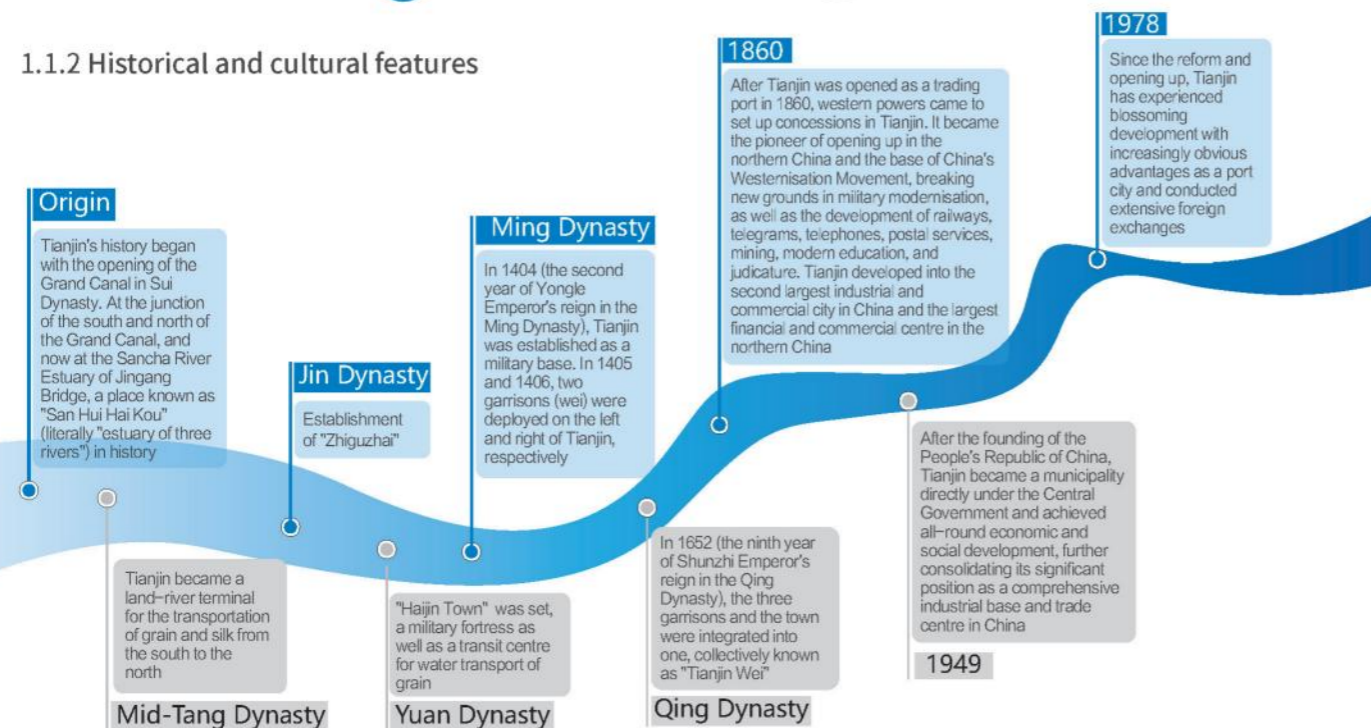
1.1.2 Historical and cultural features

Origin

Tianjin's history began with the opening of the Grand Canal in Sui Dynasty. At the junction of the south and north of the Grand Canal, and now at the Sancha River Estuary of Jingang Bridge, a place known as "San Hui Hai Kou" (literally "estuary of three rivers") in history

Tianjin became a land-river terminal for the transportation of grain and silk from the south to the north

Mid-Tang Dynasty

Jin Dynasty

Establishment of "Zhiguzhai"

"Haijin Town" was set, a military fortress as well as a transit centre for water transport of grain

Yuan Dynasty

Ming Dynasty

In 1404 (the second year of Yongle Emperor's reign in the Ming Dynasty), Tianjin was established as a military base. In 1405 and 1406, two garrisons (wei) were deployed on the left and right of Tianjin, respectively

In 1652 (the ninth year of Shunzhi Emperor's reign in the Qing Dynasty), the three garrisons and the town were integrated into one, collectively known as "Tianjin Wei"

Qing Dynasty

1860

After Tianjin was opened as a trading port in 1860, western powers came to set up concessions in Tianjin. It became the pioneer of opening up in the northern China and the base of China's Westernisation Movement, breaking new grounds in military modernisation, as well as the development of railways, telegrams, telephones, postal services, mining, modern education, and judicature. Tianjin developed into the second largest industrial and commercial city in China and the largest financial and commercial centre in the northern China

After the founding of the People's Republic of China, Tianjin became a municipality directly under the Central Government and achieved all-round economic and social development, further consolidating its significant position as a comprehensive industrial base and trade centre in China

1949

1978

Since the reform and opening up, Tianjin has experienced blossoming development with increasingly obvious advantages as a port city and conducted extensive foreign exchanges